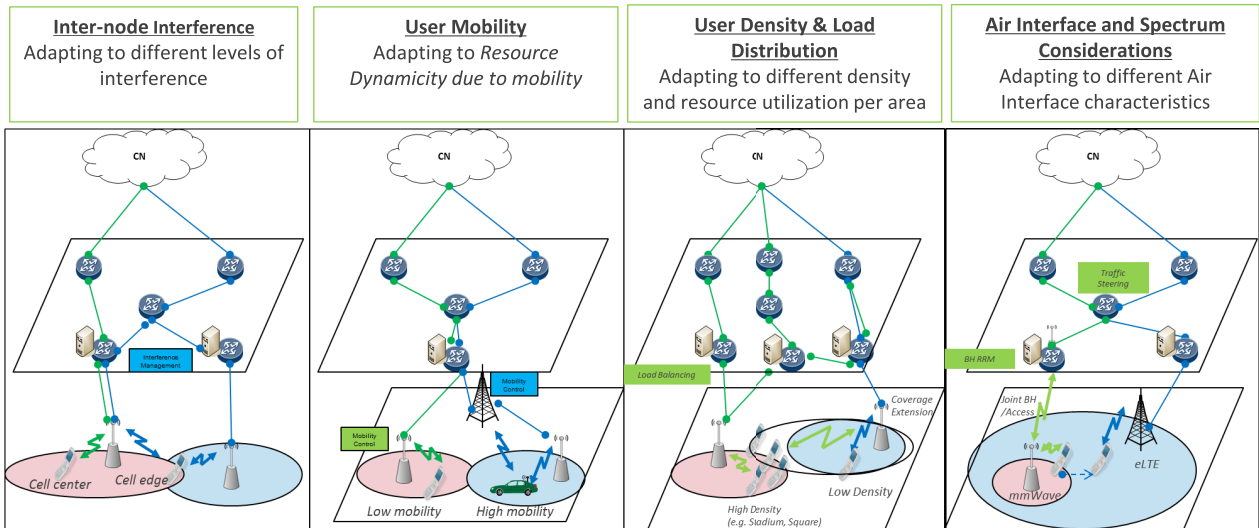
Inter-node Interference
Adapting to different levels of interference

User Mobility
Adapting to Resource Dynamicity due to mobility

User Density & Load Distribution
Adapting to different density and resource utilization per area

Air Interface and Spectrum Considerations
Adapting to different Air Interface characteristics

CN

Interference Management

Cell center
Cell edge

CN

Mobility Control

Mobility Control

Low mobility
High mobility

CN

Load Balancing

Coverage Extension

High Density (e.g. Sadium, Square)
Low Density

CN

Traffic Steering

BH RRM

Joint BH /Access

mmWave
eLTE